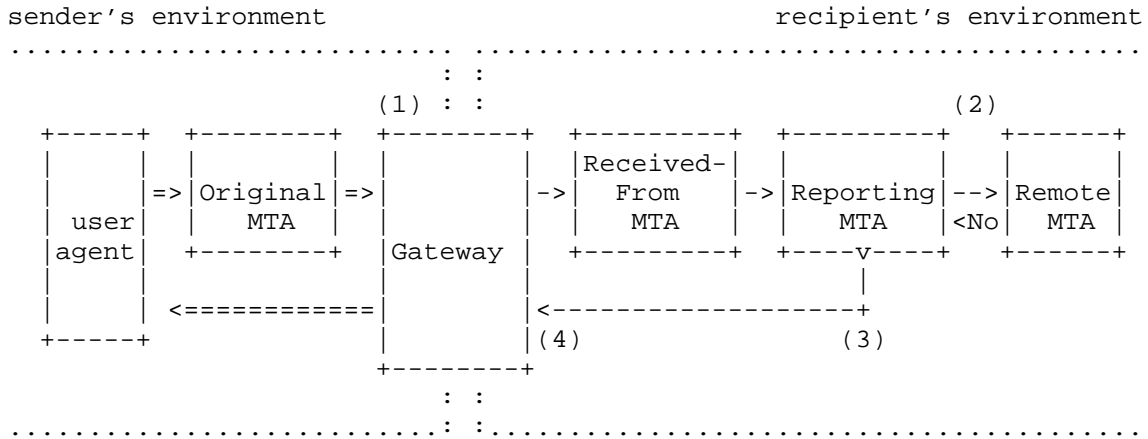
sender's environment recipient's environment

(1)

(2)

user agent

=> Original MTA =>

Gateway

-> Received-From MTA

-> Reporting MTA

--> <No

Remote MTA

<============

<-------------------+

(4)

(3)